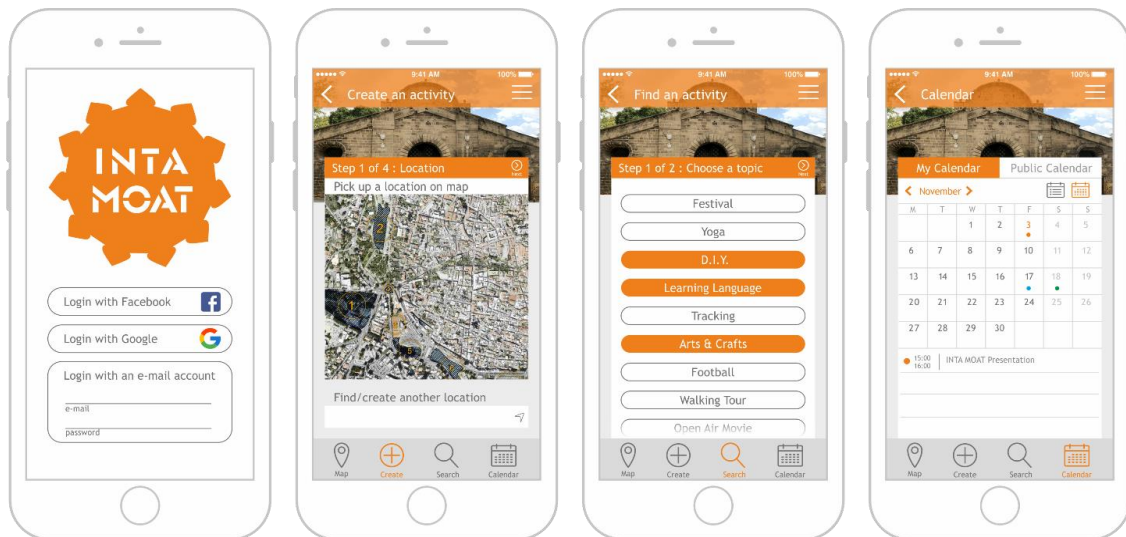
INTA MOAT

Login with Facebook

Login with Google

Login with an e-mail account

e-mail

password

9:41 AM 100%

Create an activity

Step 1 of 4 : Location

Next

Pick up a location on map

1

2

3

Find/create another location

Map Create Search Calendar

9:41 AM 100%

Find an activity

Step 1 of 2 : Choose a topic

Next

Festival

Yoga

D.I.Y.

Learning Language

Tracking

Arts & Crafts

Football

Walking Tour

Open Air Movie

Map Create Search Calendar

9:41 AM 100%

Calendar

My Calendar

Public Calendar

November

| M | T | W | T | F | S | S |
|---|---|---|---|---|---|---|
| | | 1 | 2 | 3 | 4 | 5 |
| 6 | 7 | 8 | 9 | 10 | 11 | 12 |
| 13 | 14 | 15 | 16 | 17 | 18 | 19 |
| 20 | 21 | 22 | 23 | 24 | 25 | 26 |
| 27 | 28 | 29 | 30 | | | |

15:00 16:00 INTA MOAT Presentation

Map Create Search Calendar